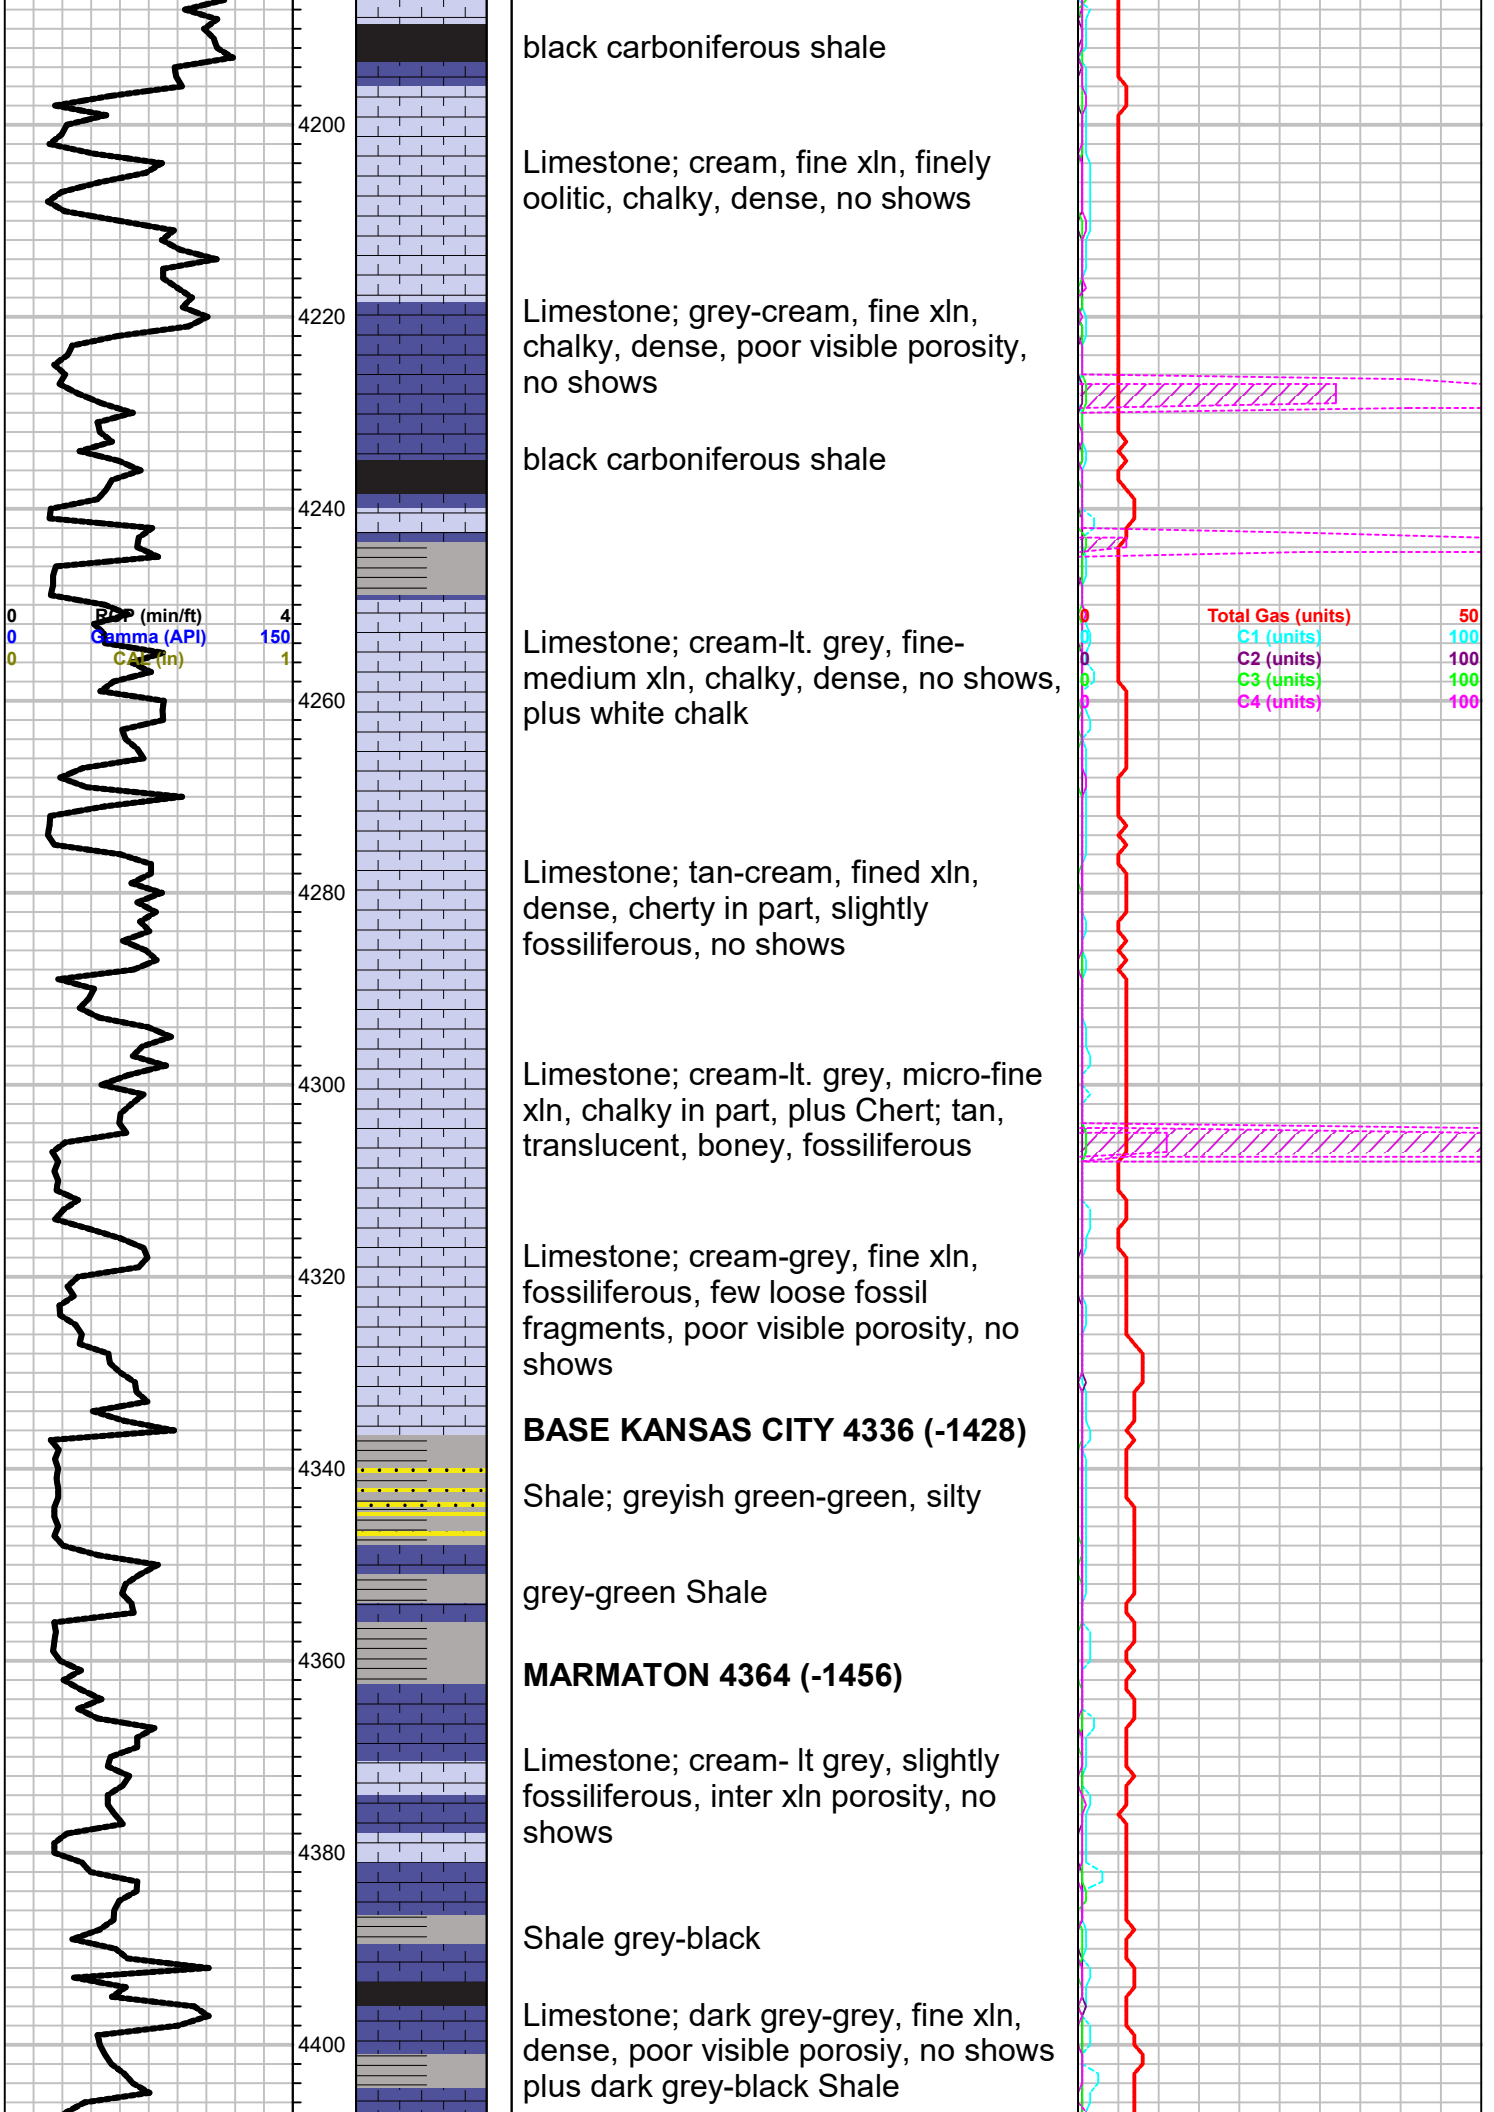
4200

4220

4240

0 ROP (min/ft) 4
0 Gamma (API) 150
0 CAL (in) 1

4260

4280

4300

4320

4340

4360

4380

4400

black carboniferous shale

Limestone; cream, fine xln, finely oolitic, chalky, dense, no shows

Limestone; grey-cream, fine xln, chalky, dense, poor visible porosity, no shows

black carboniferous shale

Limestone; cream-lt. grey, fine-medium xln, chalky, dense, no shows, plus white chalk

Limestone; tan-cream, fined xln, dense, cherty in part, slightly fossiliferous, no shows

Limestone; cream-lt. grey, micro-fine xln, chalky in part, plus Chert; tan, translucent, boney, fossiliferous

Limestone; cream-grey, fine xln, fossiliferous, few loose fossil fragments, poor visible porosity, no shows

**BASE KANSAS CITY 4336 (-1428)**

Shale; greyish green-green, silty

grey-green Shale

**MARMATON 4364 (-1456)**

Limestone; cream- lt grey, slightly fossiliferous, inter xln porosity, no shows

Shale grey-black

Limestone; dark grey-grey, fine xln, dense, poor visible porosiy, no shows plus dark grey-black Shale

0 Total Gas (units) 50
0 C1 (units) 100
0 C2 (units) 100
0 C3 (units) 100
0 C4 (units) 100